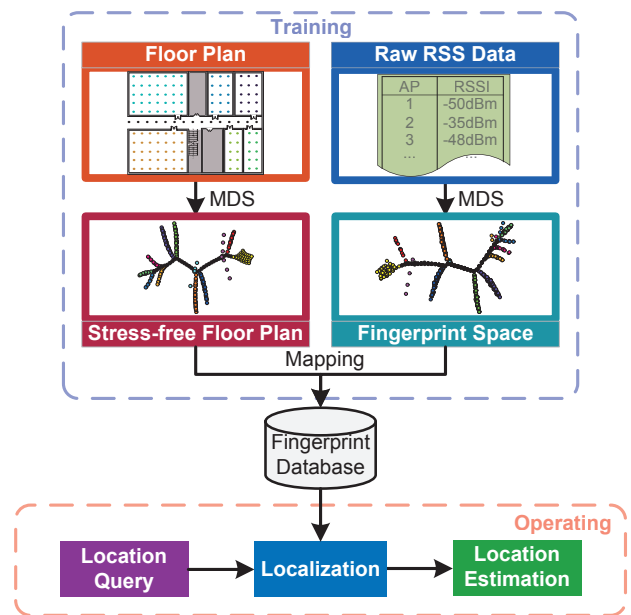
Training

Floor Plan

Raw RSS Data

| AP | RSSI |
|---|---|
| 1 | -50dBm |
| 2 | -35dBm |
| 3 | -48dBm |
| ... | ... |

MDS

MDS

Stress-free Floor Plan

Fingerprint Space

Mapping

Fingerprint Database

Operating

Location Query

Localization

Location Estimation